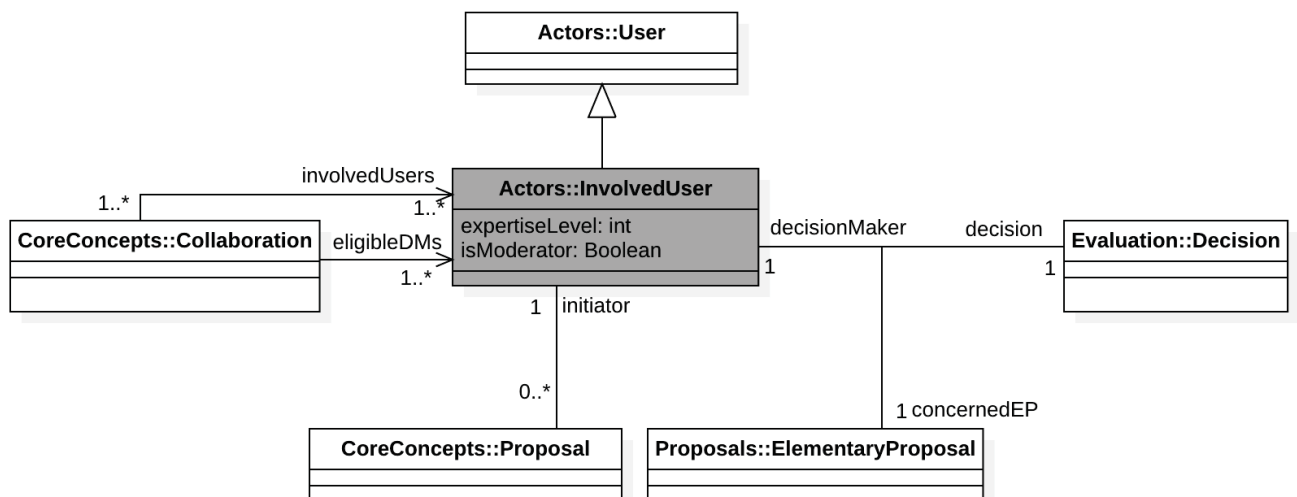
Actors::User

involvedUsers
1..*
1..*
Actors::InvolvedUser
expertiseLevel: int
isModerator: Boolean

CoreConcepts::Collaboration
eligibleDMs
1..*

decisionMaker
1
decision
1
Evaluation::Decision

1
initiator
0..*
CoreConcepts::Proposal

1 concernedEP
Proposals::ElementaryProposal